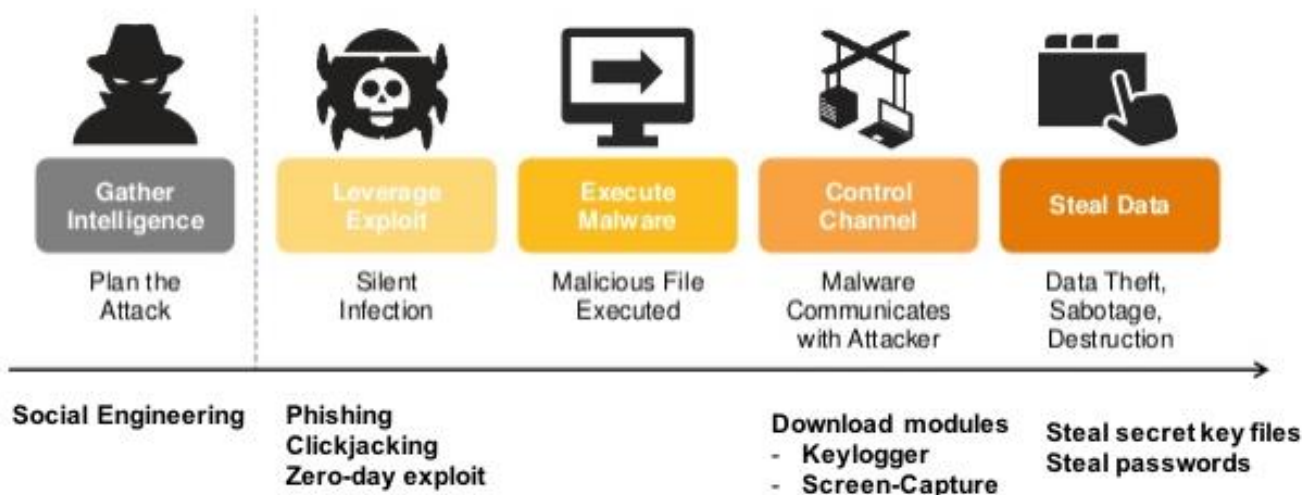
Gather Intelligence

Plan the Attack

Leverage Exploit

Silent Infection

Execute Malware

Malicious File Executed

Control Channel

Malware Communicates with Attacker

Steal Data

Data Theft, Sabotage, Destruction

Social Engineering

Phishing
Clickjacking
Zero-day exploit

Download modules
- Keylogger
- Screen-Capture

Steal secret key files
Steal passwords